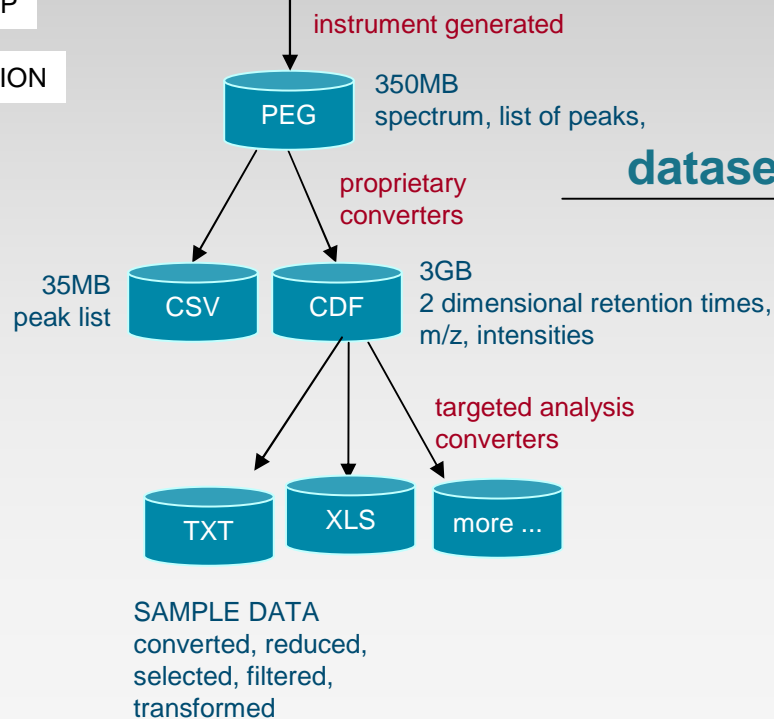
P

ION

instrument generated

PEG

350MB
spectrum, list of peaks,

datase

proprietary
converters

35MB
peak list

CSV

CDF

3GB
2 dimensional retention times,
m/z, intensities

targeted analysis
converters

TXT

XLS

more ...

SAMPLE DATA
converted, reduced,
selected, filtered,
transformed